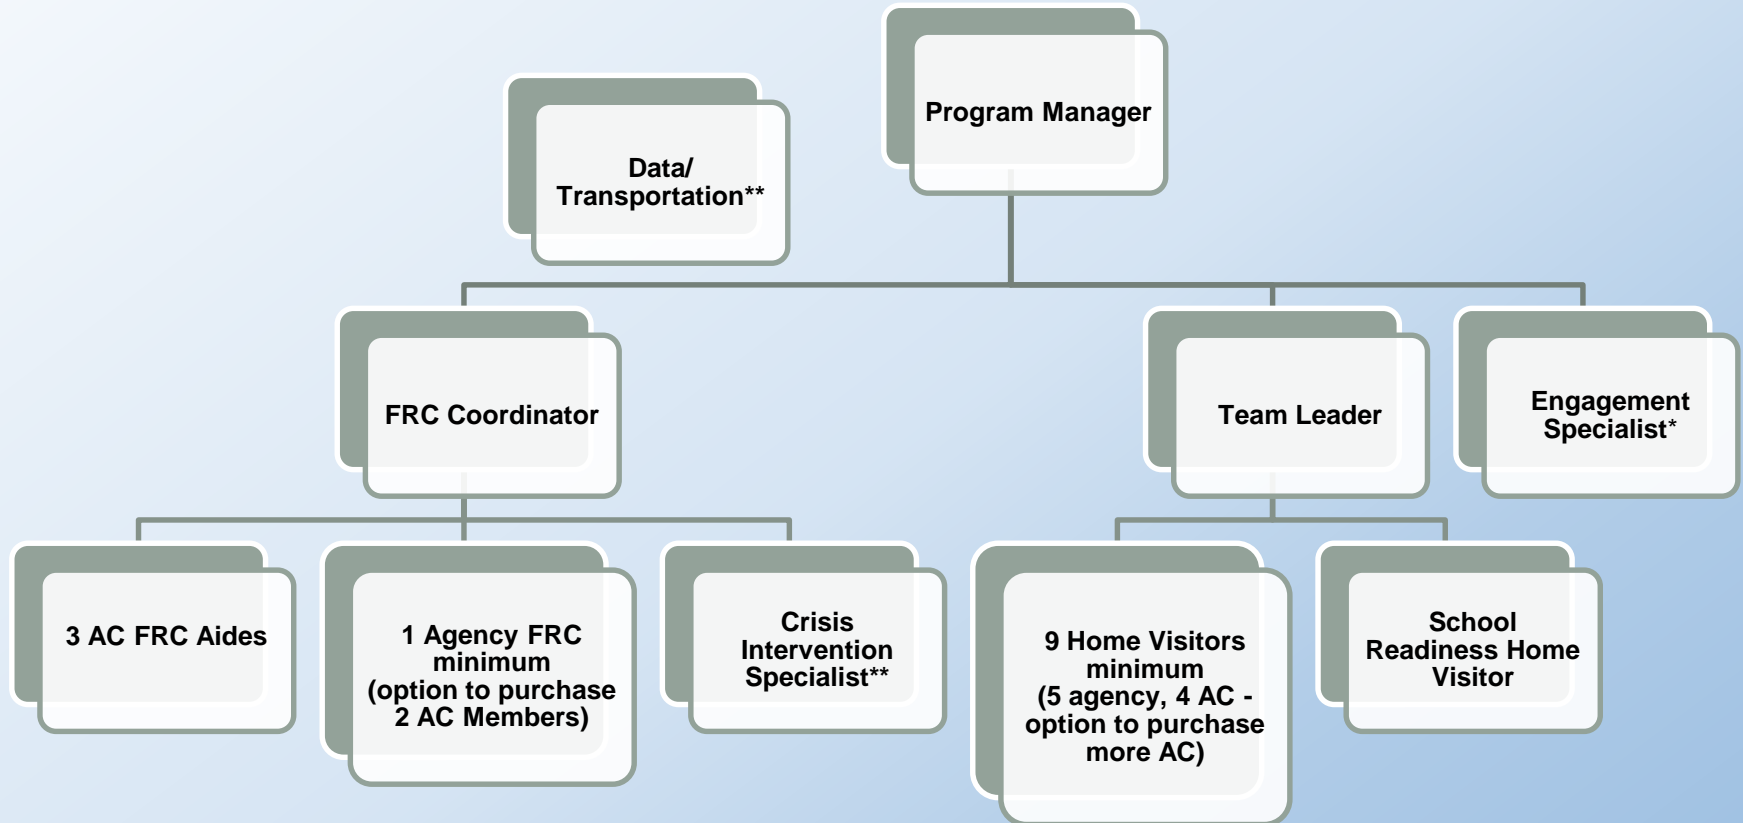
Program Manager

Data/ Transportation**

FRC Coordinator

Team Leader

Engagement Specialist*

3 AC FRC Aides

1 Agency FRC minimum (option to purchase 2 AC Members)

Crisis Intervention Specialist**

9 Home Visitors minimum (5 agency, 4 AC - option to purchase more AC)

School Readiness Home Visitor